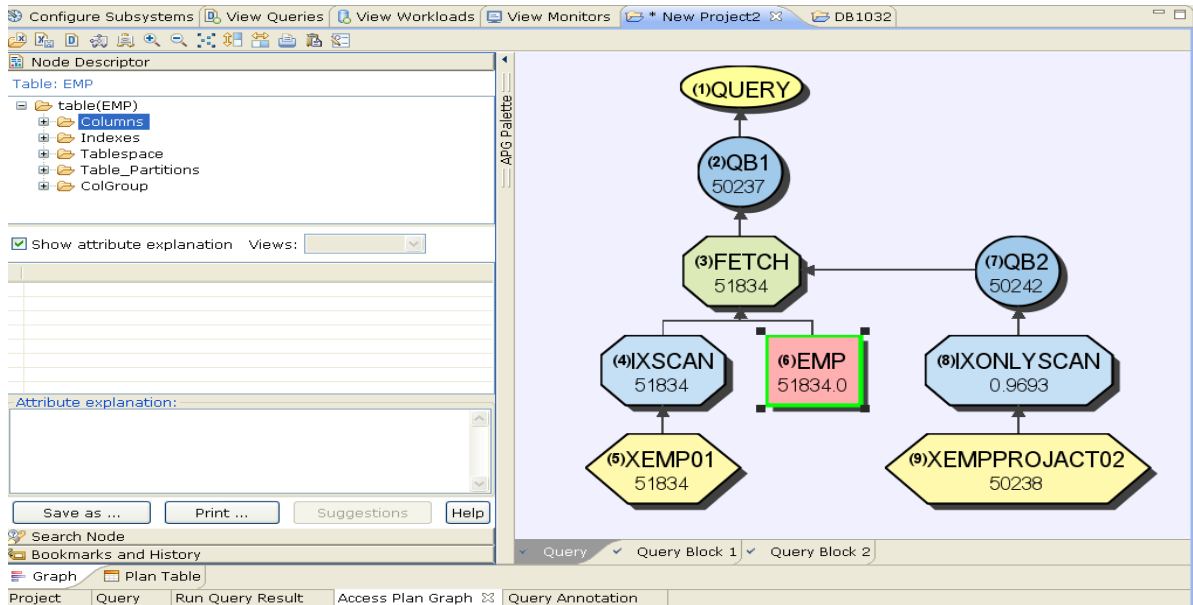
Configure Subsystems | View Queries | View Workloads | View Monitors | * New Project2 | DB1032

Node Descriptor

Table: EMP

table(EMP)
Columns
Indexes
Tablespace
Table_Partitions
ColGroup

Show attribute explanation Views:

Attribute explanation:

Save as ... Print ... Suggestions Help

Search Node

Bookmarks and History

APG Palette

(1)QUERY

(2)QB1
50237

(3)FETCH
51834

(7)QB2
50242

(4)IXSCAN
51834

(6)EMP
51834.0

(8)IXONLYSCAN
0.9693

(5)XEMP01
51834

(9)XEMPPROJACT02
50238

Query | Query Block 1 | Query Block 2

Graph | Plan Table

Project | Query | Run Query Result | Access Plan Graph | Query Annotation